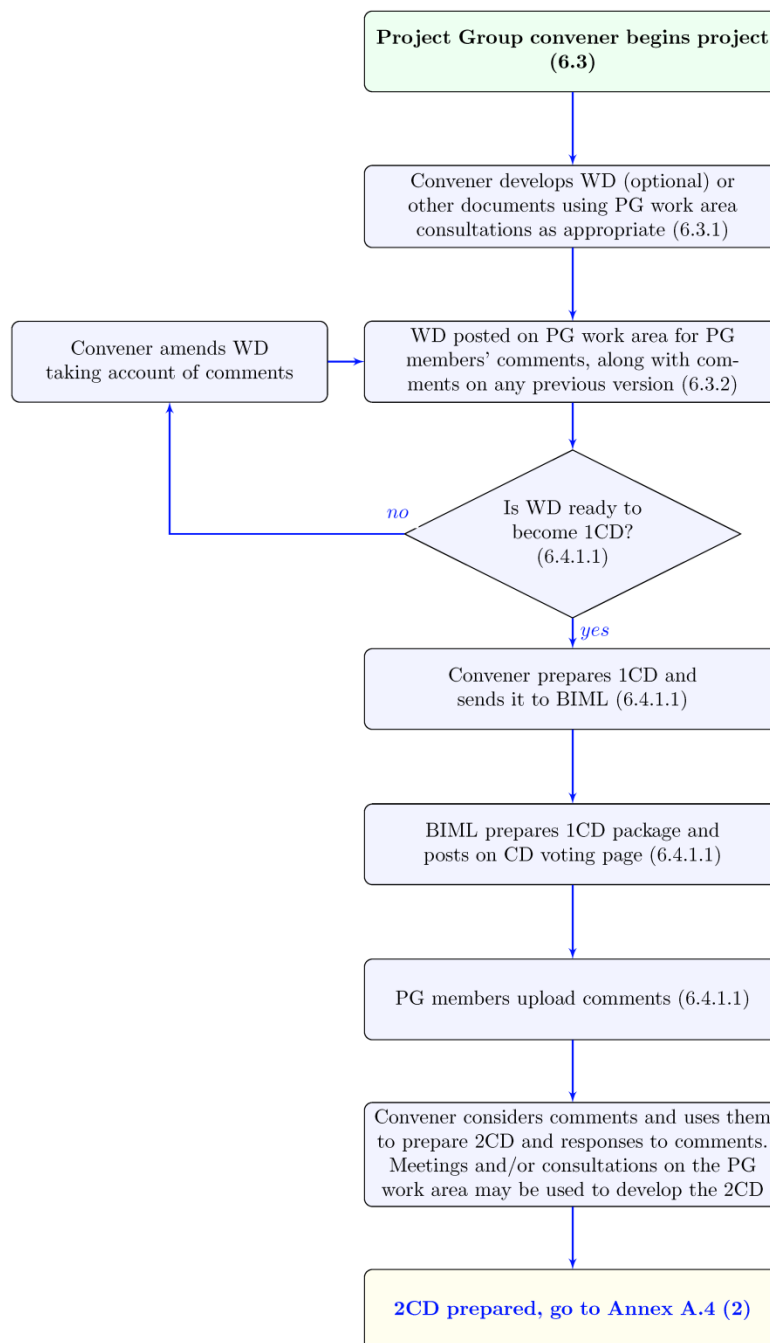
**Project Group convener begins project (6.3)**

Convener develops WD (optional) or other documents using PG work area consultations as appropriate (6.3.1)

Convener amends WD taking account of comments

WD posted on PG work area for PG members' comments, along with comments on any previous version (6.3.2)

no

Is WD ready to become 1CD? (6.4.1.1)

yes

Convener prepares 1CD and sends it to BIML (6.4.1.1)

BIML prepares 1CD package and posts on CD voting page (6.4.1.1)

PG members upload comments (6.4.1.1)

Convener considers comments and uses them to prepare 2CD and responses to comments. Meetings and/or consultations on the PG work area may be used to develop the 2CD

**2CD prepared, go to Annex A.4 (2)**